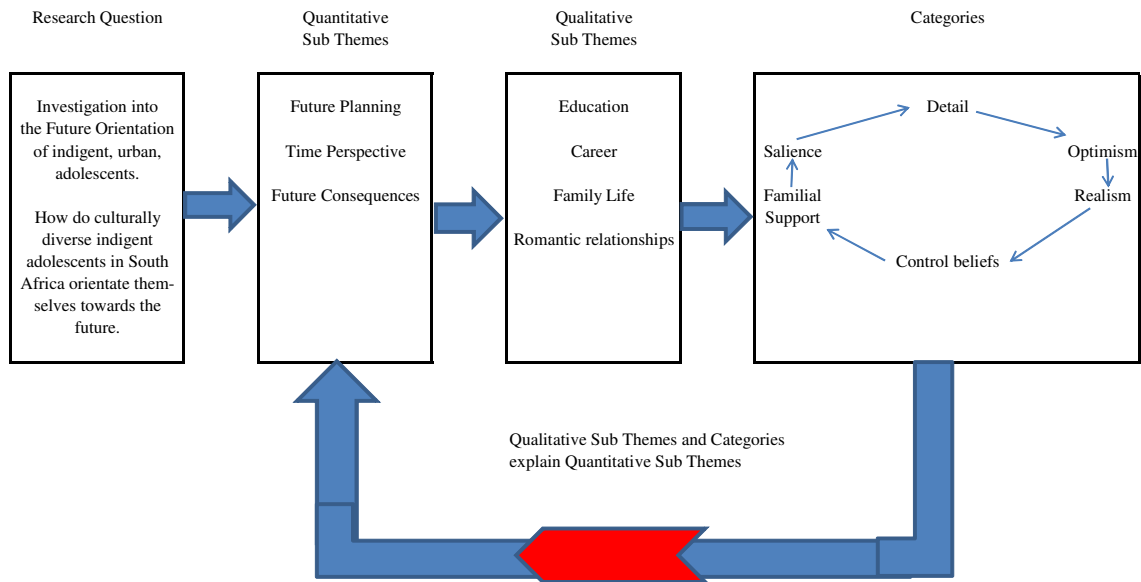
Research Question

Investigation into the Future Orientation of indigent, urban, adolescents.

How do culturally diverse indigent adolescents in South Africa orientate themselves towards the future.

Quantitative Sub Themes

Future Planning

Time Perspective

Future Consequences

Qualitative Sub Themes

Education

Career

Family Life

Romantic relationships

Categories

Detail

Salience

Optimism

Familial Support

Realism

Control beliefs

Qualitative Sub Themes and Categories explain Quantitative Sub Themes